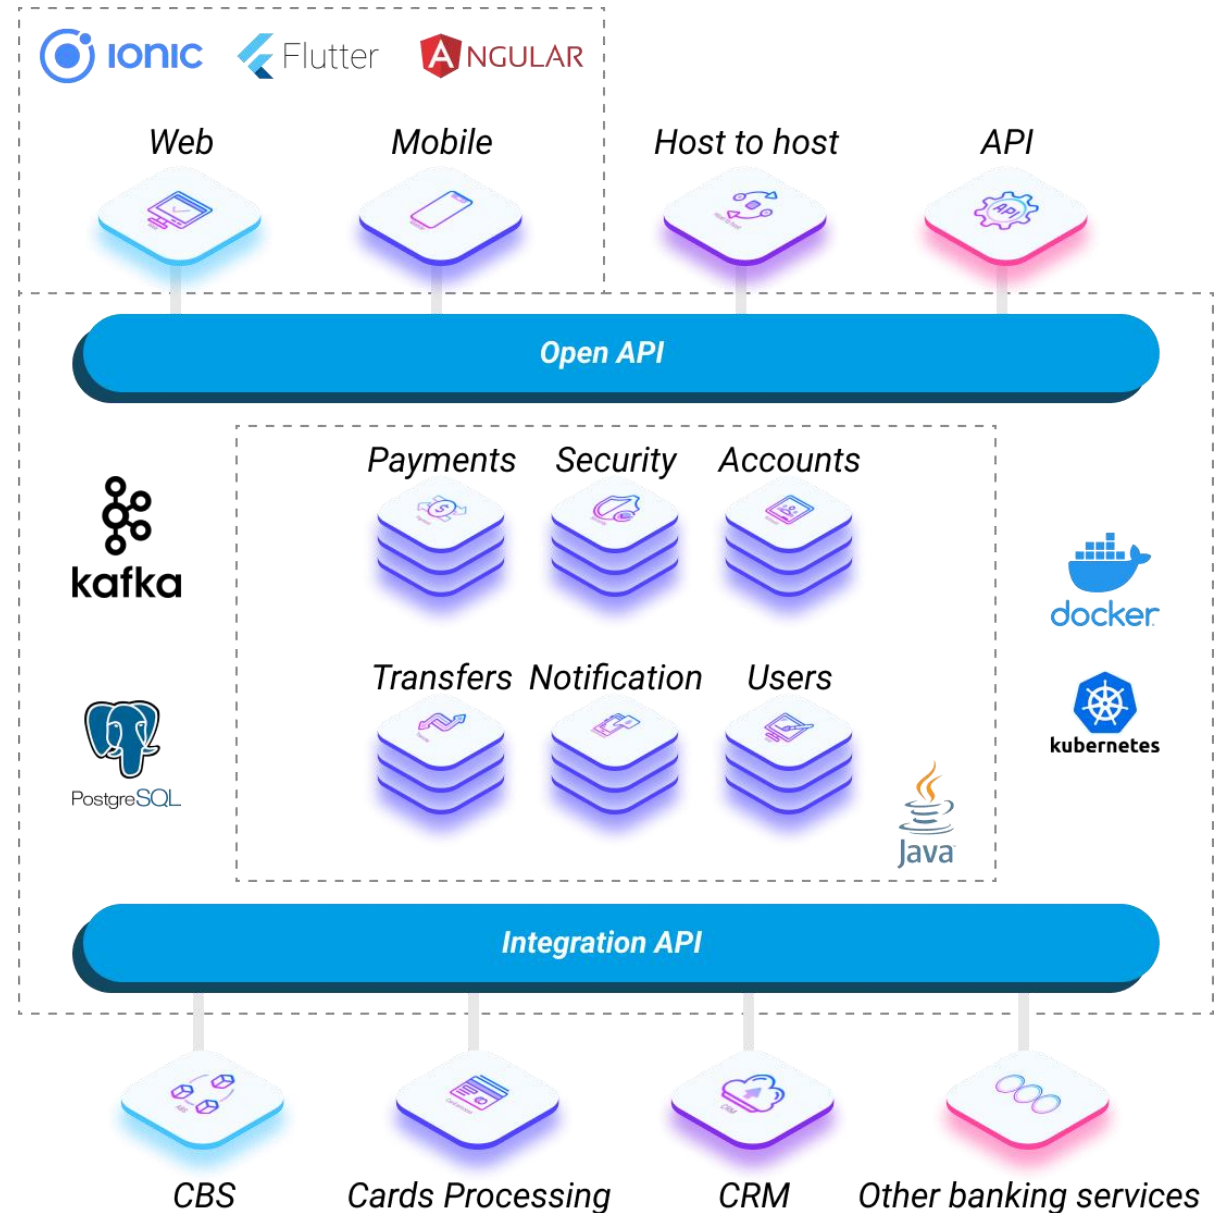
ionic Flutter ANGULAR

Web Mobile Host to host API

Open API

Payments Security Accounts

kafka

docker

Transfers Notification Users

kubernetes

PostgreSQL

Java

Integration API

CBS Cards Processing CRM Other banking services